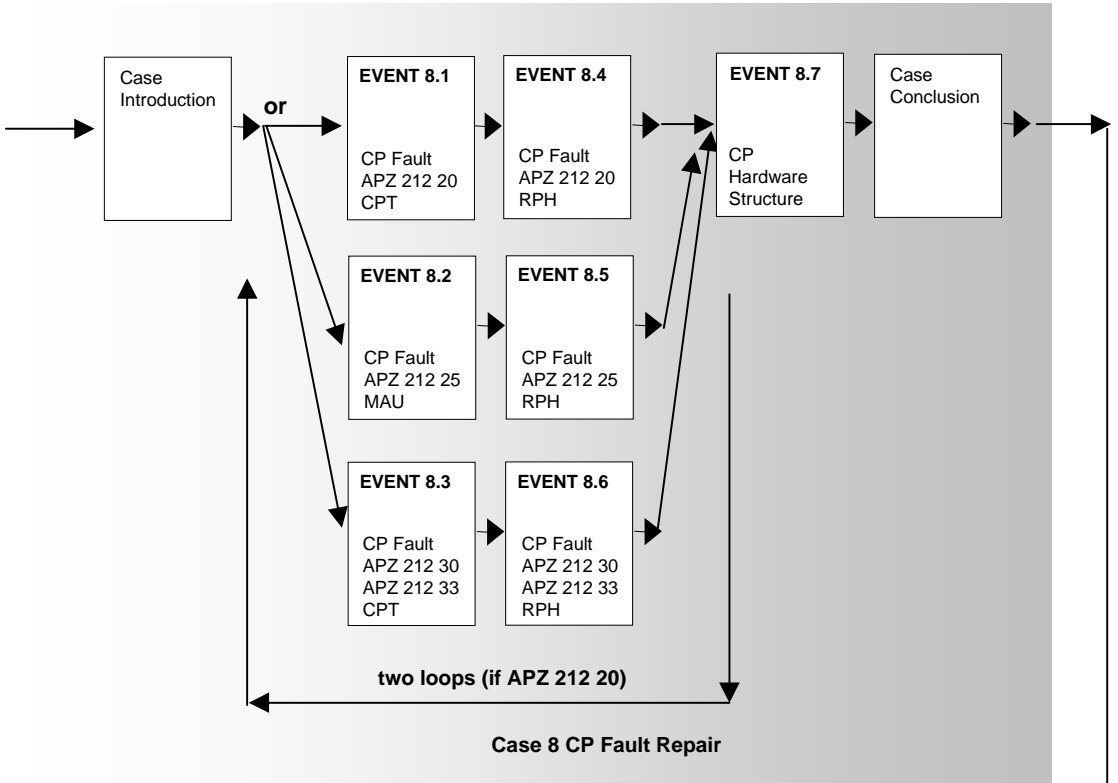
Case Introduction

or

EVENT 8.1

CP Fault
APZ 212 20
CPT

EVENT 8.4

CP Fault
APZ 212 20
RPH

EVENT 8.7

CP
Hardware
Structure

Case Conclusion

EVENT 8.2

CP Fault
APZ 212 25
MAU

EVENT 8.5

CP Fault
APZ 212 25
RPH

EVENT 8.3

CP Fault
APZ 212 30
APZ 212 33
CPT

EVENT 8.6

CP Fault
APZ 212 30
APZ 212 33
RPH

two loops (if APZ 212 20)

Case 8 CP Fault Repair